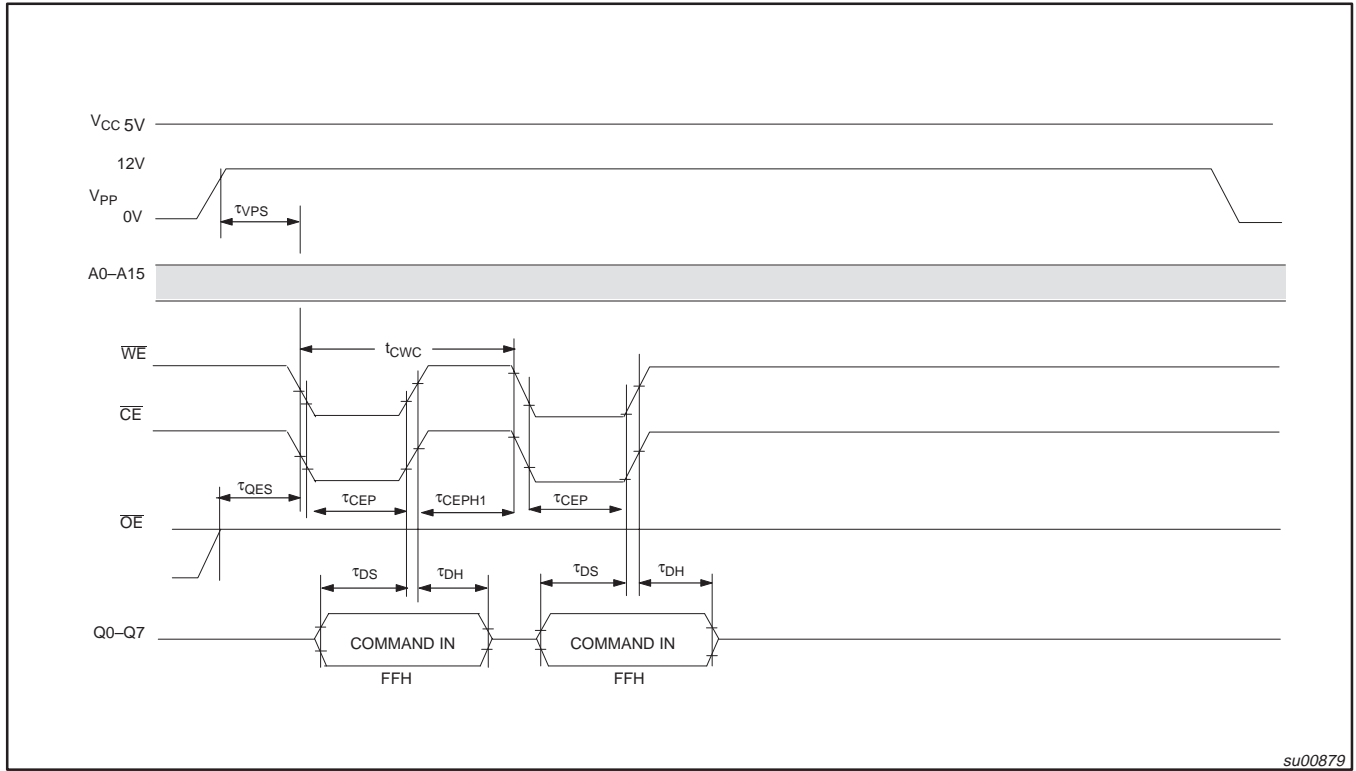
$V_{CC}$ 5V

12V

$V_{PP}$

0V

$\tau_{VPS}$

A0–A15

$t_{CWC}$

$\overline{WE}$

$\overline{CE}$

$\tau_{QES}$

$\tau_{CEP}$

$\tau_{CEPH1}$

$\tau_{CEP}$

$\overline{OE}$

$\tau_{DS}$

$\tau_{DH}$

$\tau_{DS}$

$\tau_{DH}$

Q0–Q7

COMMAND IN

FFH

COMMAND IN

FFH

su00879